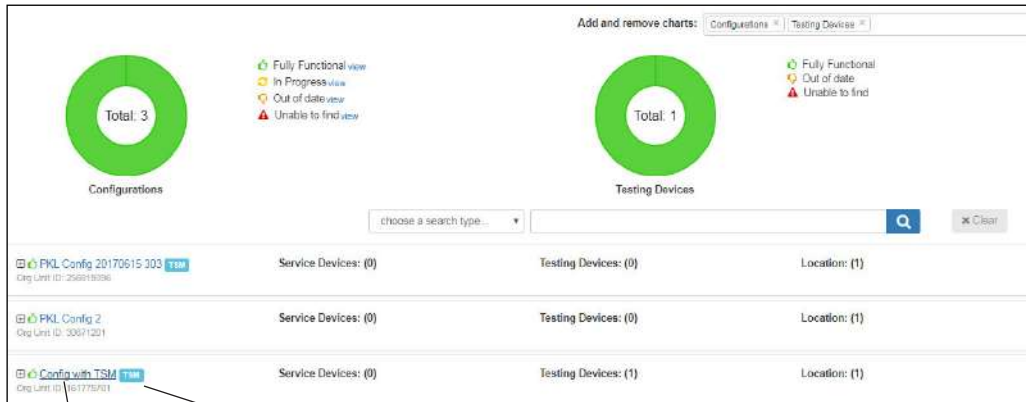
Add and remove charts: Configurations × Testing Devices ×

Total: 3

Configurations

Fully Functional view
In Progress view
Out of date view
Unable to find view

Total: 1

Testing Devices

Fully Functional
Out of date
Unable to find

choose a search type...

× Clear

PKL Config 20170615 303 TSM
Org Unit ID: 256915896

Service Devices: (0)

Testing Devices: (0)

Location: (1)

PKL Config 2
Org Unit ID: 30871201

Service Devices: (0)

Testing Devices: (0)

Location: (1)

Config with TSM TSM
Org Unit ID: 461775701

Service Devices: (0)

Testing Devices: (1)

Location: (1)